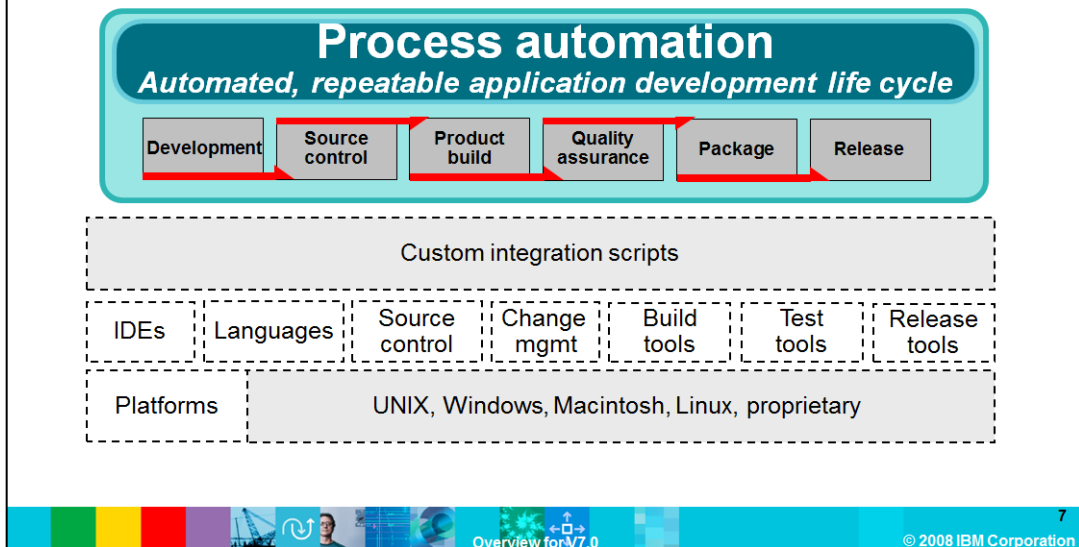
Process automation

Automated, repeatable application development life cycle

Development

Source control

Product build

Quality assurance

Package

Release

Custom integration scripts

IDEs

Languages

Source control

Change mgmt

Build tools

Test tools

Release tools

Platforms

UNIX, Windows, Macintosh, Linux, proprietary

Overview for V7.0

7

© 2008 IBM Corporation